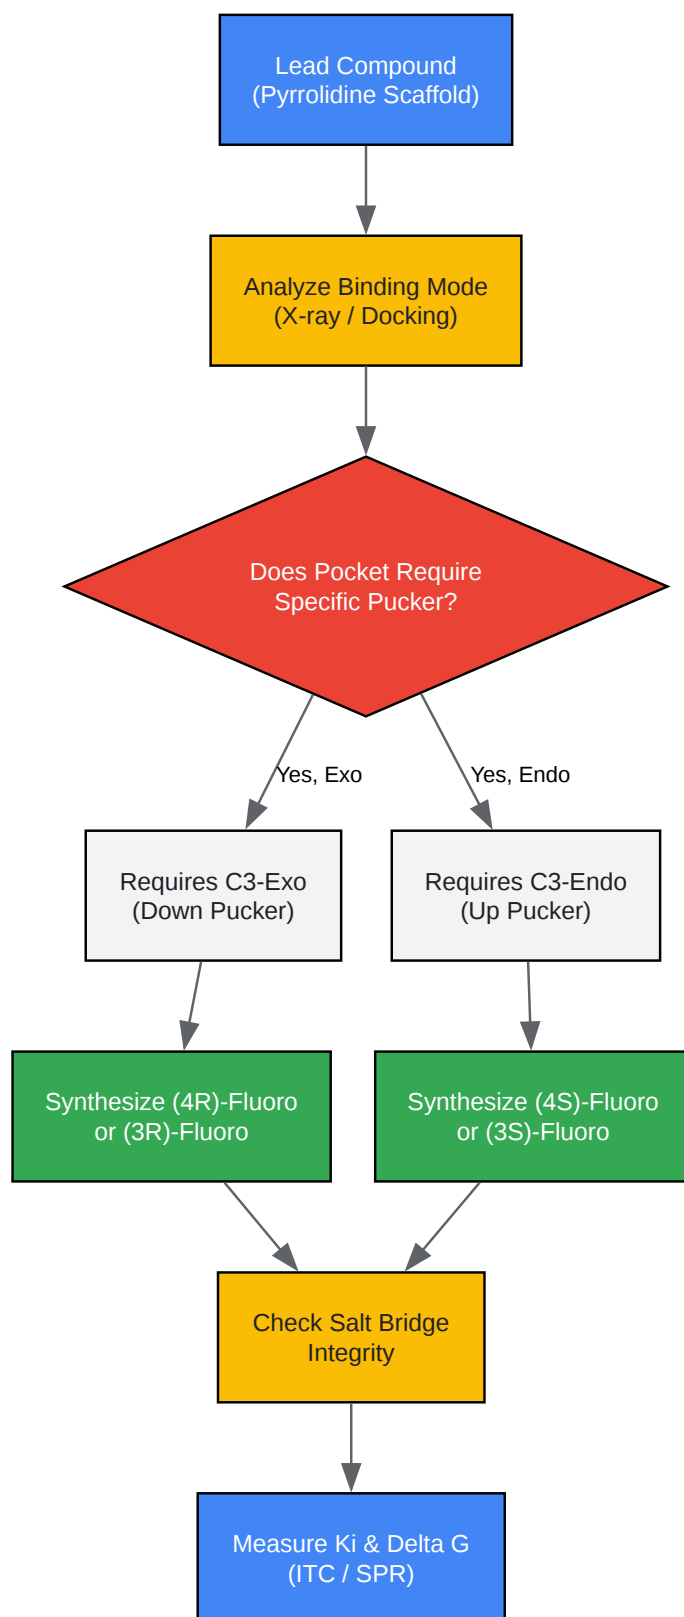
Lead Compound
(Pyrrolidine Scaffold)

Analyze Binding Mode
(X-ray / Docking)

Does Pocket Require
Specific Pucker?

Yes, Exo

Yes, Endo

Requires C3-Exo
(Down Pucker)

Requires C3-Endo
(Up Pucker)

Synthesize (4R)-Fluoro
or (3R)-Fluoro

Synthesize (4S)-Fluoro
or (3S)-Fluoro

Check Salt Bridge
Integrity

Measure Ki & Delta G
(ITC / SPR)